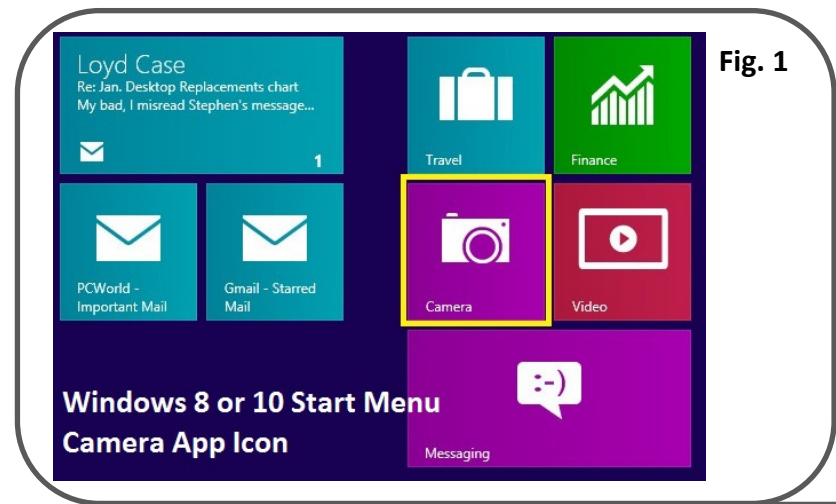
Loyd Case
Re: Jan. Desktop Replacements chart
My bad, I misread Stephen's message...

1

Travel

Finance

Fig. 1

PCWorld - Important Mail

Gmail - Starred Mail

Camera

Video

:-)

Messaging

Windows 8 or 10 Start Menu
Camera App Icon